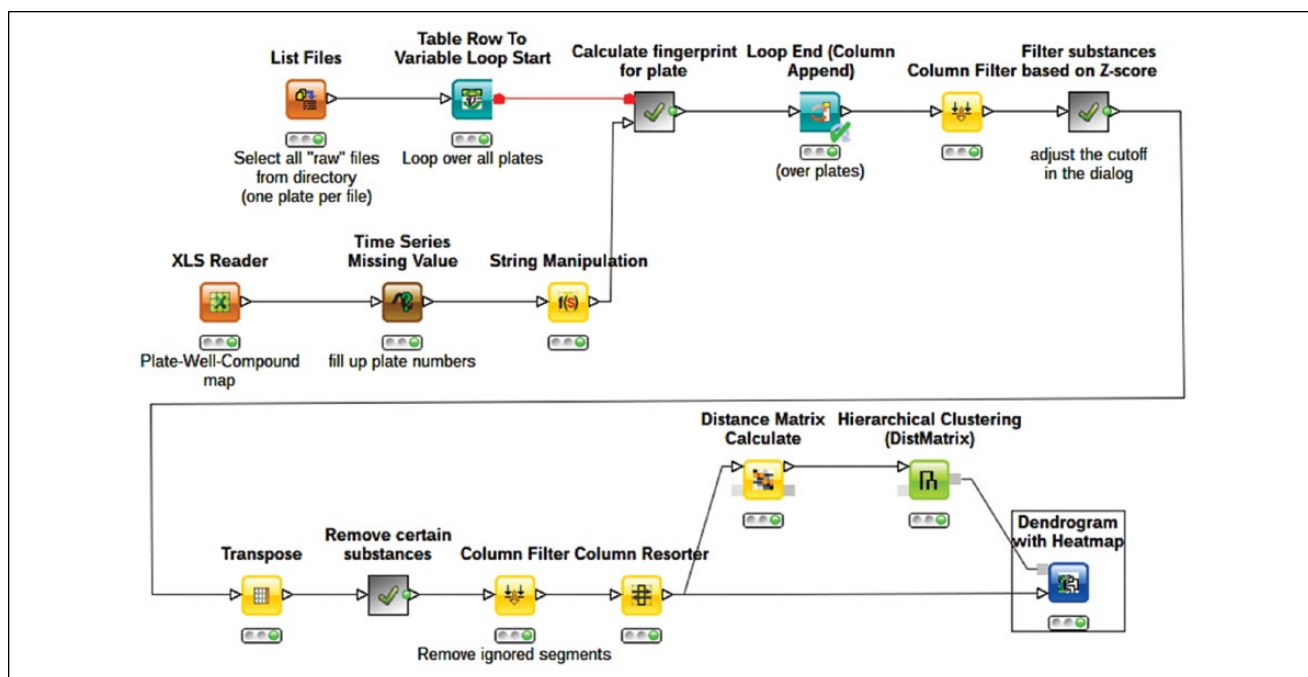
List Files

Select all "raw" files from directory (one plate per file)

Table Row To Variable Loop Start

Loop over all plates

Calculate fingerprint for plate

Loop End (Column Append)

(over plates)

Column Filter

Filter substances based on Z-score

adjust the cutoff in the dialog

XLS Reader

Plate-Well-Compound map

Time Series Missing Value

fill up plate numbers

String Manipulation

Transpose

Remove certain substances

Column Filter

Remove ignored segments

Column Resorter

Distance Matrix Calculate

Hierarchical Clustering (DistMatrix)

Dendrogram with Heatmap